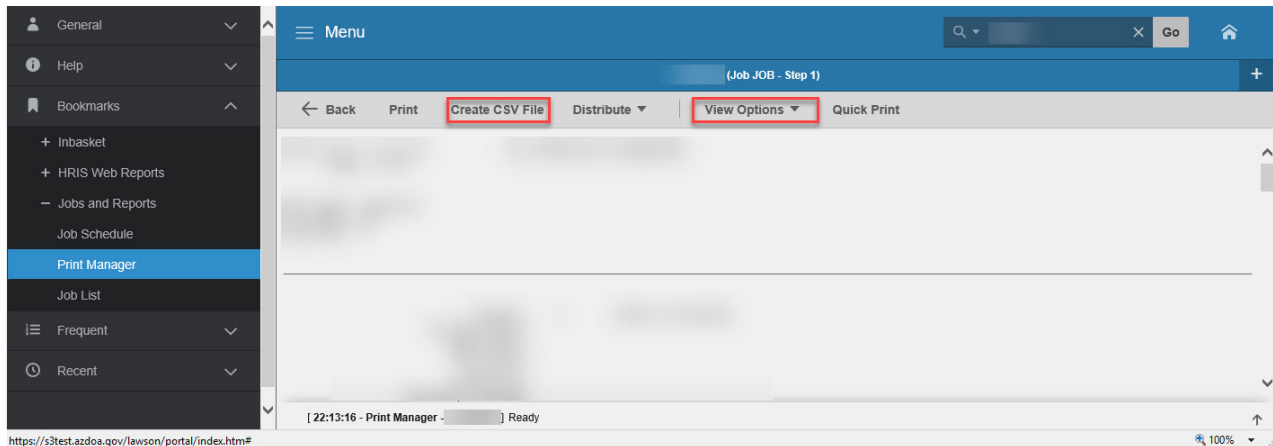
General

Help

Bookmarks

+ Inbasket

+ HRIS Web Reports

− Jobs and Reports

Job Schedule

Print Manager

Job List

Frequent

Recent

Menu

Go

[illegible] (Job JOB - Step 1)

Back Print Create CSV File Distribute View Options Quick Print

[22:13:16 - Print Manager - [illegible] ] Ready

https://s3test.azdoa.gov/lawson/portal/index.htm#

100%